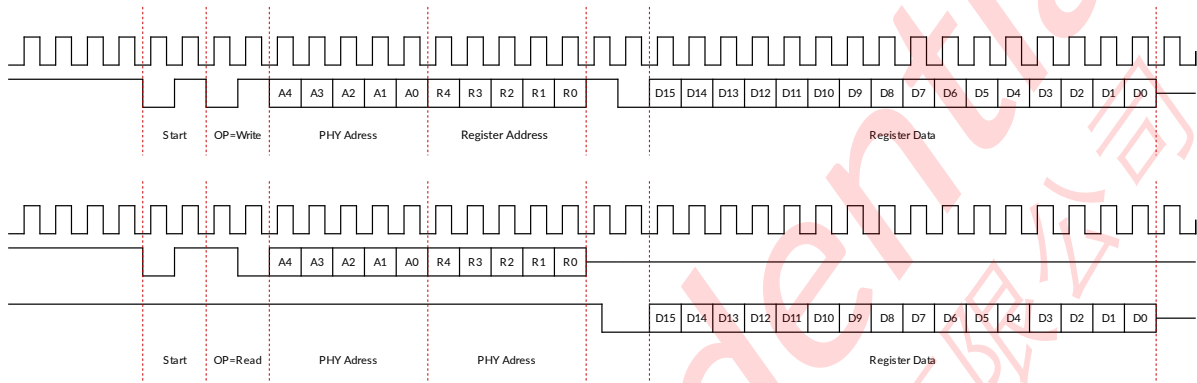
A4 A3 A2 A1 A0 R4 R3 R2 R1 R0 D15 D14 D13 D12 D11 D10 D9 D8 D7 D6 D5 D4 D3 D2 D1 D0

Start OP=Write PHY Adress Register Address Register Data

A4 A3 A2 A1 A0 R4 R3 R2 R1 R0

D15 D14 D13 D12 D11 D10 D9 D8 D7 D6 D5 D4 D3 D2 D1 D0

Start OP=Read PHY Adress PHY Adress Register Data